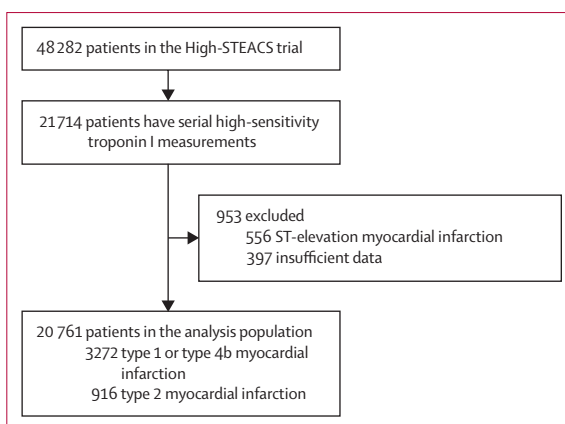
48 282 patients in the High-STEACS trial

21 714 patients have serial high-sensitivity troponin I measurements

953 excluded
556 ST-elevation myocardial infarction
397 insufficient data

20 761 patients in the analysis population
3272 type 1 or type 4b myocardial infarction
916 type 2 myocardial infarction